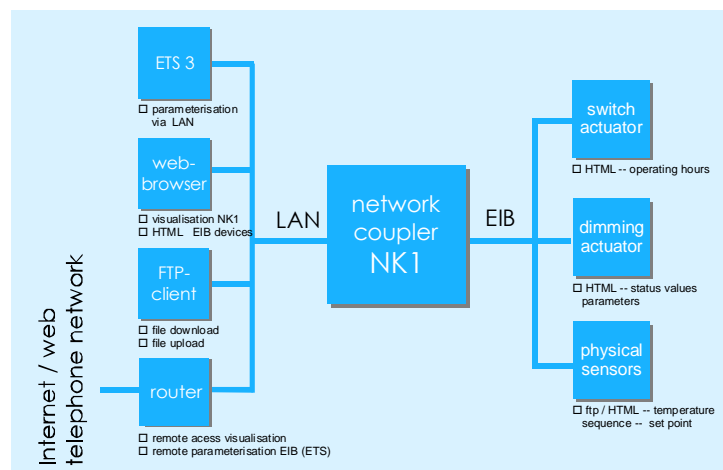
ETS 3

☐ parameterisation via LAN

web-browser

☐ visualisation NK1
☐ HTML EIB devices

FTP-client

☐ file download
☐ file upload

router

☐ remote acess visualisation
☐ remote parameterisation EIB (ETS)

Internet / web
telephone network

LAN

network coupler NK1

EIB

switch actuator

☐ HTML -- operating hours

dimming actuator

☐ HTML -- status values parameters

physical sensors

☐ ftp / HTML -- temperature sequence -- set point